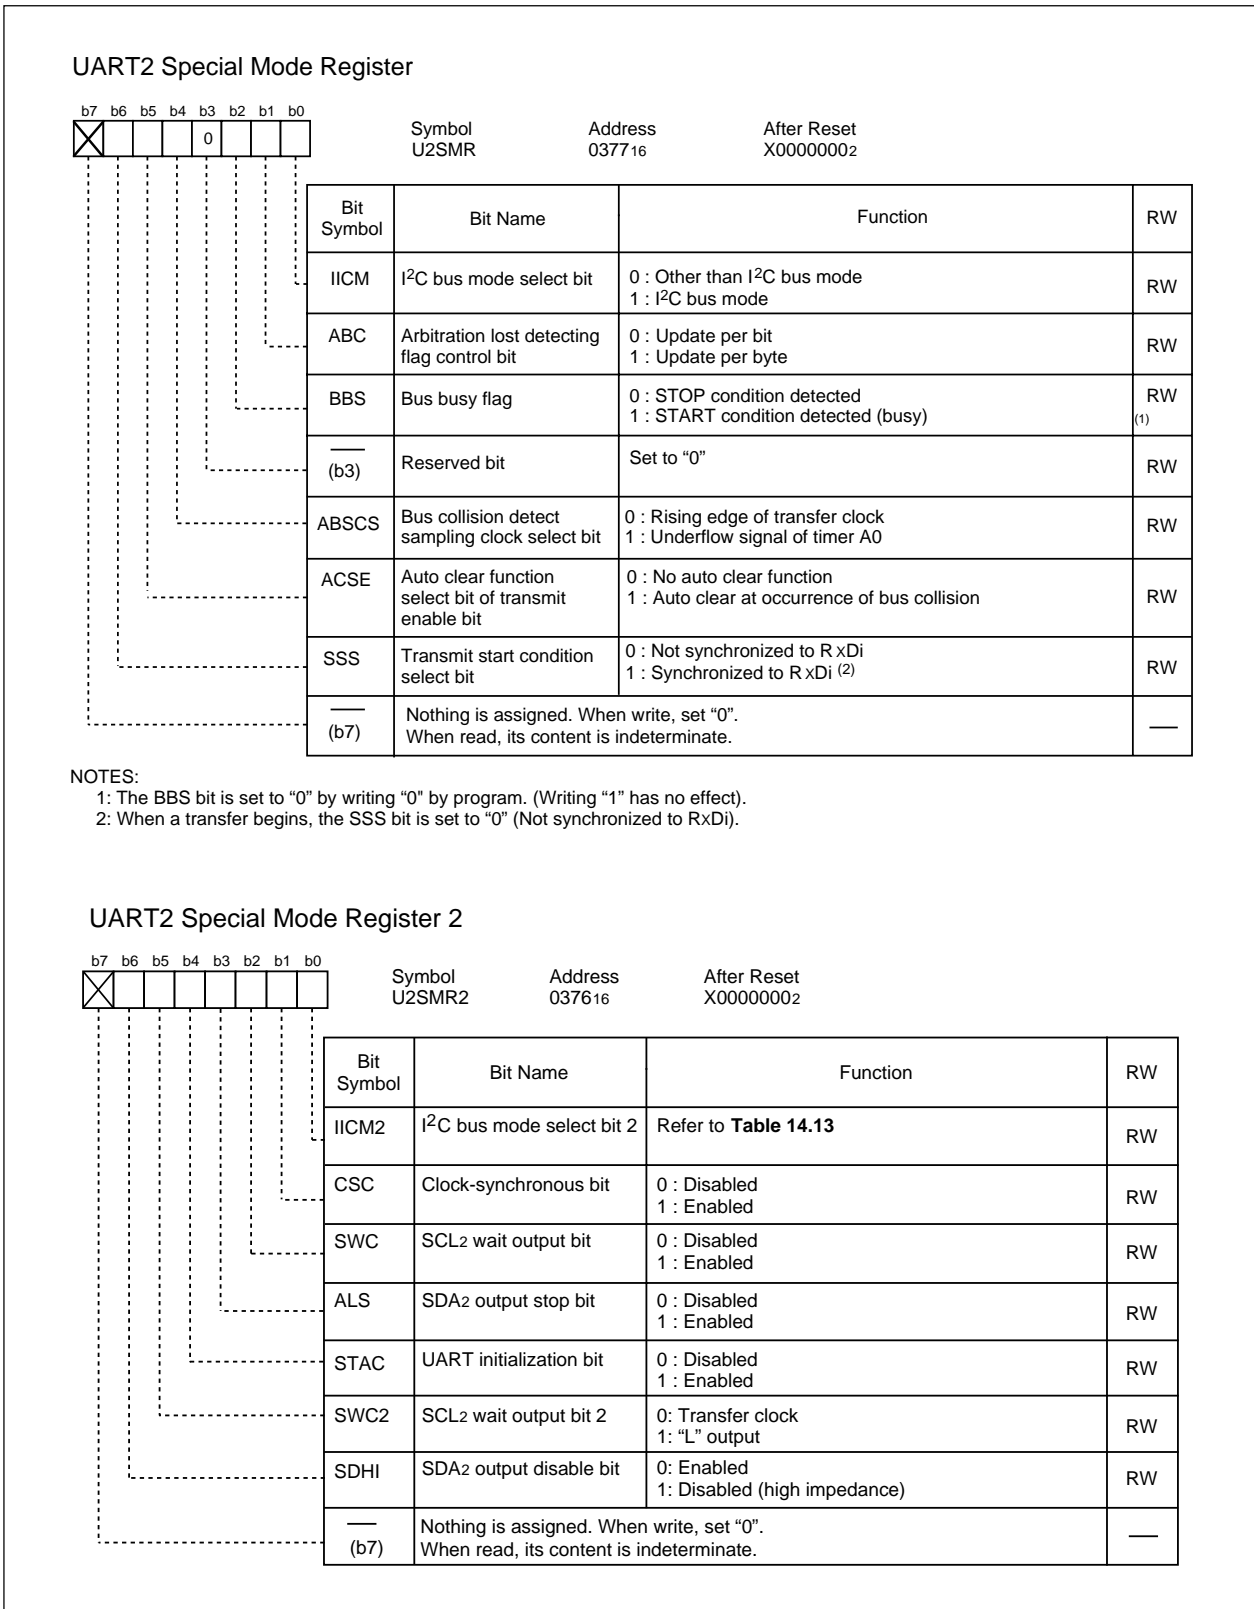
UART2 Special Mode Register

| b7 | b6 | b5 | b4 | b3 | b2 | b1 | b0 |
|---|---|---|---|---|---|---|---|
|  |  |  |  | 0 |  |  |  |

Symbol U2SMR Address $0377_{16}$ After Reset $X0000000_2$

| Bit Symbol | Bit Name | Function | RW |
|---|---|---|---|
| IICM | $I^2C$ bus mode select bit | 0 : Other than $I^2C$ bus mode<br>1 : $I^2C$ bus mode | RW |
| ABC | Arbitration lost detecting flag control bit | 0 : Update per bit<br>1 : Update per byte | RW |
| BBS | Bus busy flag | 0 : STOP condition detected<br>1 : START condition detected (busy) | RW (1) |
| (b3) | Reserved bit | Set to “0” | RW |
| ABSCS | Bus collision detect sampling clock select bit | 0 : Rising edge of transfer clock<br>1 : Underflow signal of timer A0 | RW |
| ACSE | Auto clear function select bit of transmit enable bit | 0 : No auto clear function<br>1 : Auto clear at occurrence of bus collision | RW |
| SSS | Transmit start condition select bit | 0 : Not synchronized to R xDi<br>1 : Synchronized to R xDi (2) | RW |
| (b7) | Nothing is assigned. When write, set “0”. When read, its content is indeterminate. | | — |

NOTES:
1: The BBS bit is set to “0” by writing “0” by program. (Writing “1” has no effect).
2: When a transfer begins, the SSS bit is set to “0” (Not synchronized to RxDi).

UART2 Special Mode Register 2

| b7 | b6 | b5 | b4 | b3 | b2 | b1 | b0 |
|---|---|---|---|---|---|---|---|
|  |  |  |  |  |  |  |  |

Symbol U2SMR2 Address $0376_{16}$ After Reset $X0000000_2$

| Bit Symbol | Bit Name | Function | RW |
|---|---|---|---|
| IICM2 | $I^2C$ bus mode select bit 2 | Refer to **Table 14.13** | RW |
| CSC | Clock-synchronous bit | 0 : Disabled<br>1 : Enabled | RW |
| SWC | $SCL_2$ wait output bit | 0 : Disabled<br>1 : Enabled | RW |
| ALS | $SDA_2$ output stop bit | 0 : Disabled<br>1 : Enabled | RW |
| STAC | UART initialization bit | 0 : Disabled<br>1 : Enabled | RW |
| SWC2 | $SCL_2$ wait output bit 2 | 0: Transfer clock<br>1: “L” output | RW |
| SDHI | $SDA_2$ output disable bit | 0: Enabled<br>1: Disabled (high impedance) | RW |
| (b7) | Nothing is assigned. When write, set “0”. When read, its content is indeterminate. | | — |